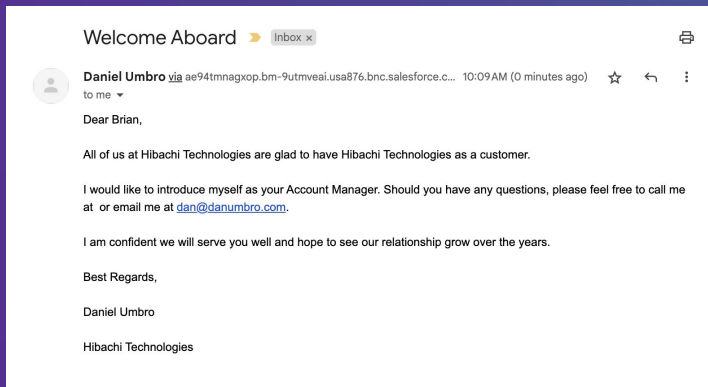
Welcome Aboard Inbox ×

Daniel Umbro via ae94tmnagxop.bm-9utmveai.usa876.bnc.salesforce.c... 10:09 AM (0 minutes ago)
to me

Dear Brian,

All of us at Hibachi Technologies are glad to have Hibachi Technologies as a customer.

I would like to introduce myself as your Account Manager. Should you have any questions, please feel free to call me at or email me at dan@danumbro.com.

I am confident we will serve you well and hope to see our relationship grow over the years.

Best Regards,

Daniel Umbro

Hibachi Technologies